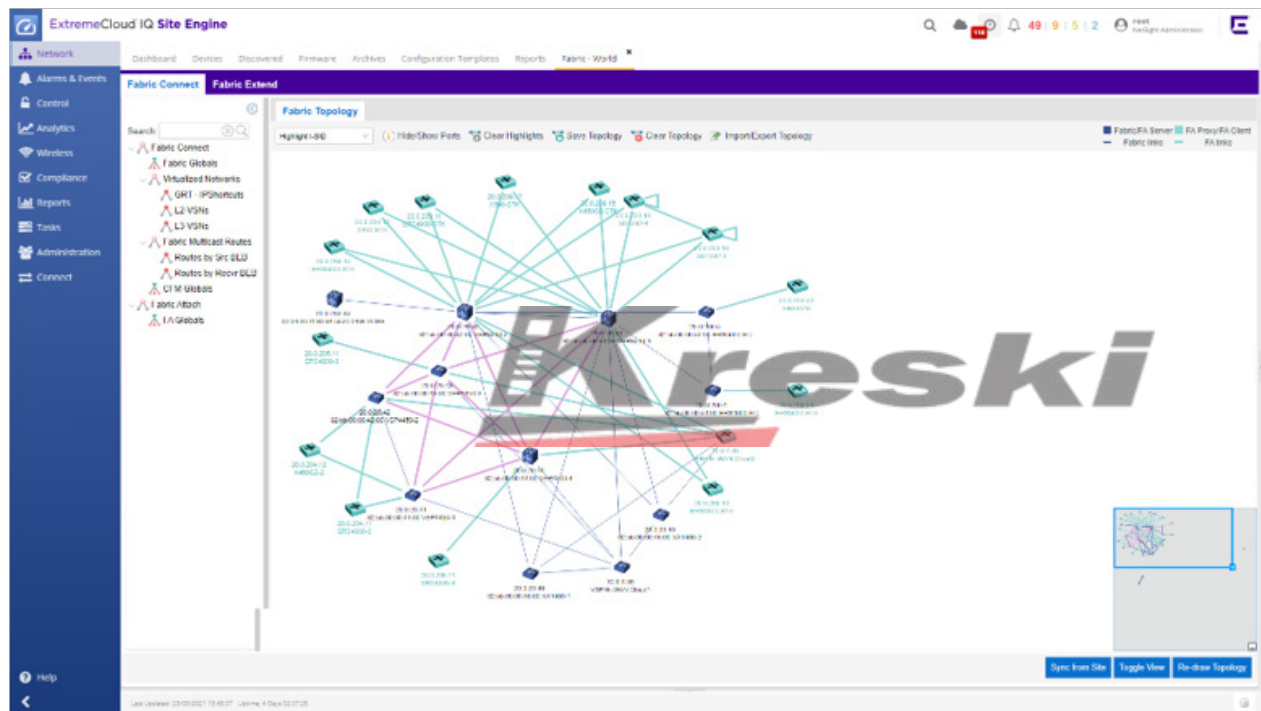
ExtremeCloud IQ Site Engine

49 | 9 | 5 | 2

Network
Alarms & Events
Control
Analytics
Wireless
Compliance
Reports
Tasks
Administration
Connect

Dashboard Devices Discovered Firmware Archives Configuration Templates Reports Fabric - World

Fabric Connect Fabric Extend

Search:

Fabric Connect
Fabric Globals
Virtualized Networks
GRT - IPShortcuts
L2 VSNs
L3 VSNs
Fabric Multicast Routes
Routes by Src BEB
Routes by Rcvr BEB
CFM Globals
Fabric Attach
FA Globals

Fabric Topology

Highlight I-SID
Hide/Show Ports
Clear Highlights
Save Topology
Clear Topology
Import/Export Topology

Fabric/FA Server FA Proxy/FA Client
Fabric links FA links

Kreski

Sync from Site Toggle View Re-draw Topology

Help